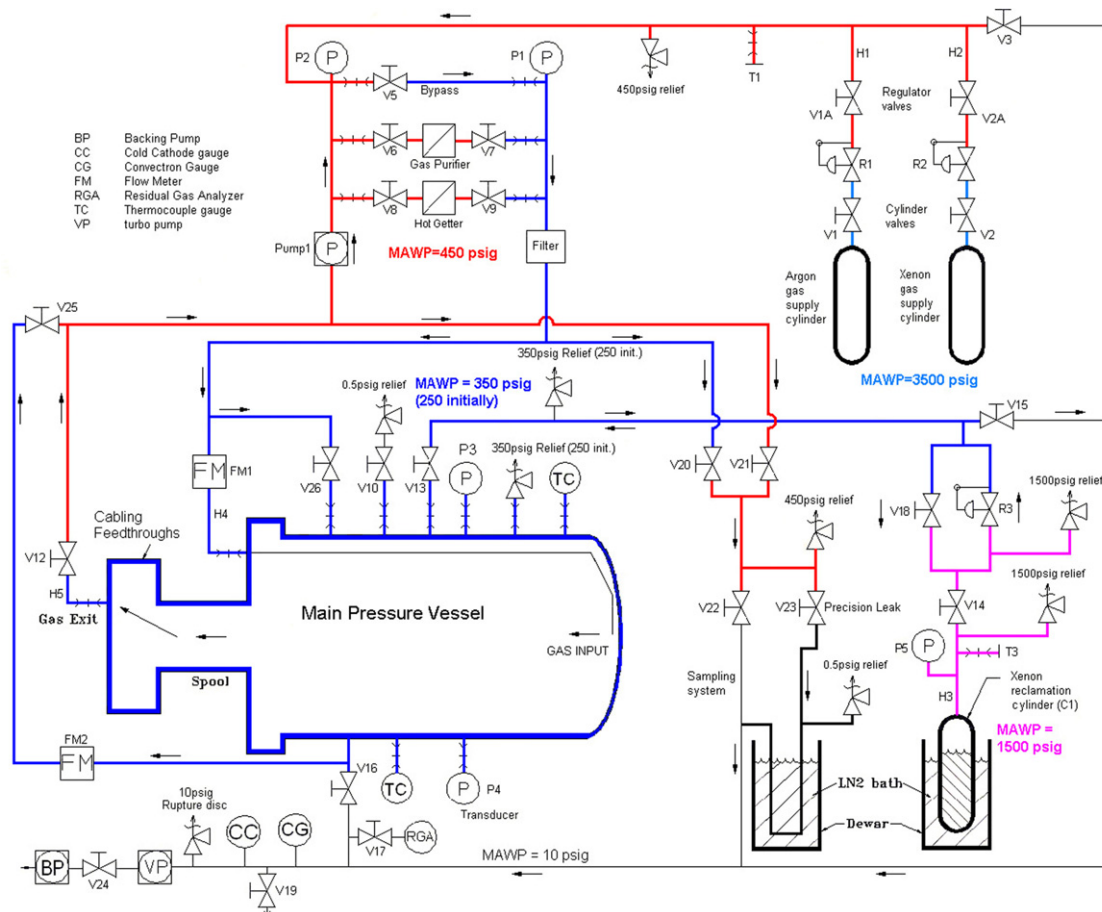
P2 P P1 P
V5 Bypass
450psig relief
T1
H1 H2 V3
BP Backing Pump
CC Cold Cathode gauge
CG Convectron Gauge
FM Flow Meter
RGA Residual Gas Analyzer
TC Thermocouple gauge
VP turbo pump

V6 Gas Purifier V7
V8 Hot Getter V9
V1A Regulator valves V2A
R1 R2
V1 Cylinder valves V2
Pump1 P
Filter
MAWP=450 psig
Argon gas supply cylinder
Xenon gas supply cylinder
MAWP=3500 psig
V25
350psig Relief (250 init.)
0.5psig relief
MAWP = 350 psig (250 initially)
V15
FM FM1
V26 V10 V13 P3 P 350psig Relief (250 init.) TC
V20 V21
H4
Cabling Feedthroughs
450psig relief
V18 R3 1500psig relief
V12
H5
Gas Exit
Main Pressure Vessel
GAS INPUT
Spool
V22 V23 Precision Leak
V14 1500psig relief
P5 P T3
Sampling system
0.5psig relief
H3
Xenon reclamation cylinder (C1)
MAWP = 1500 psig
FM2 FM
V16
TC P P4
Transducer
LN2 bath
Dewar
10psig Rupture disc
CC CG
V17 RGA
BP V24 VP
V19
MAWP = 10 psig